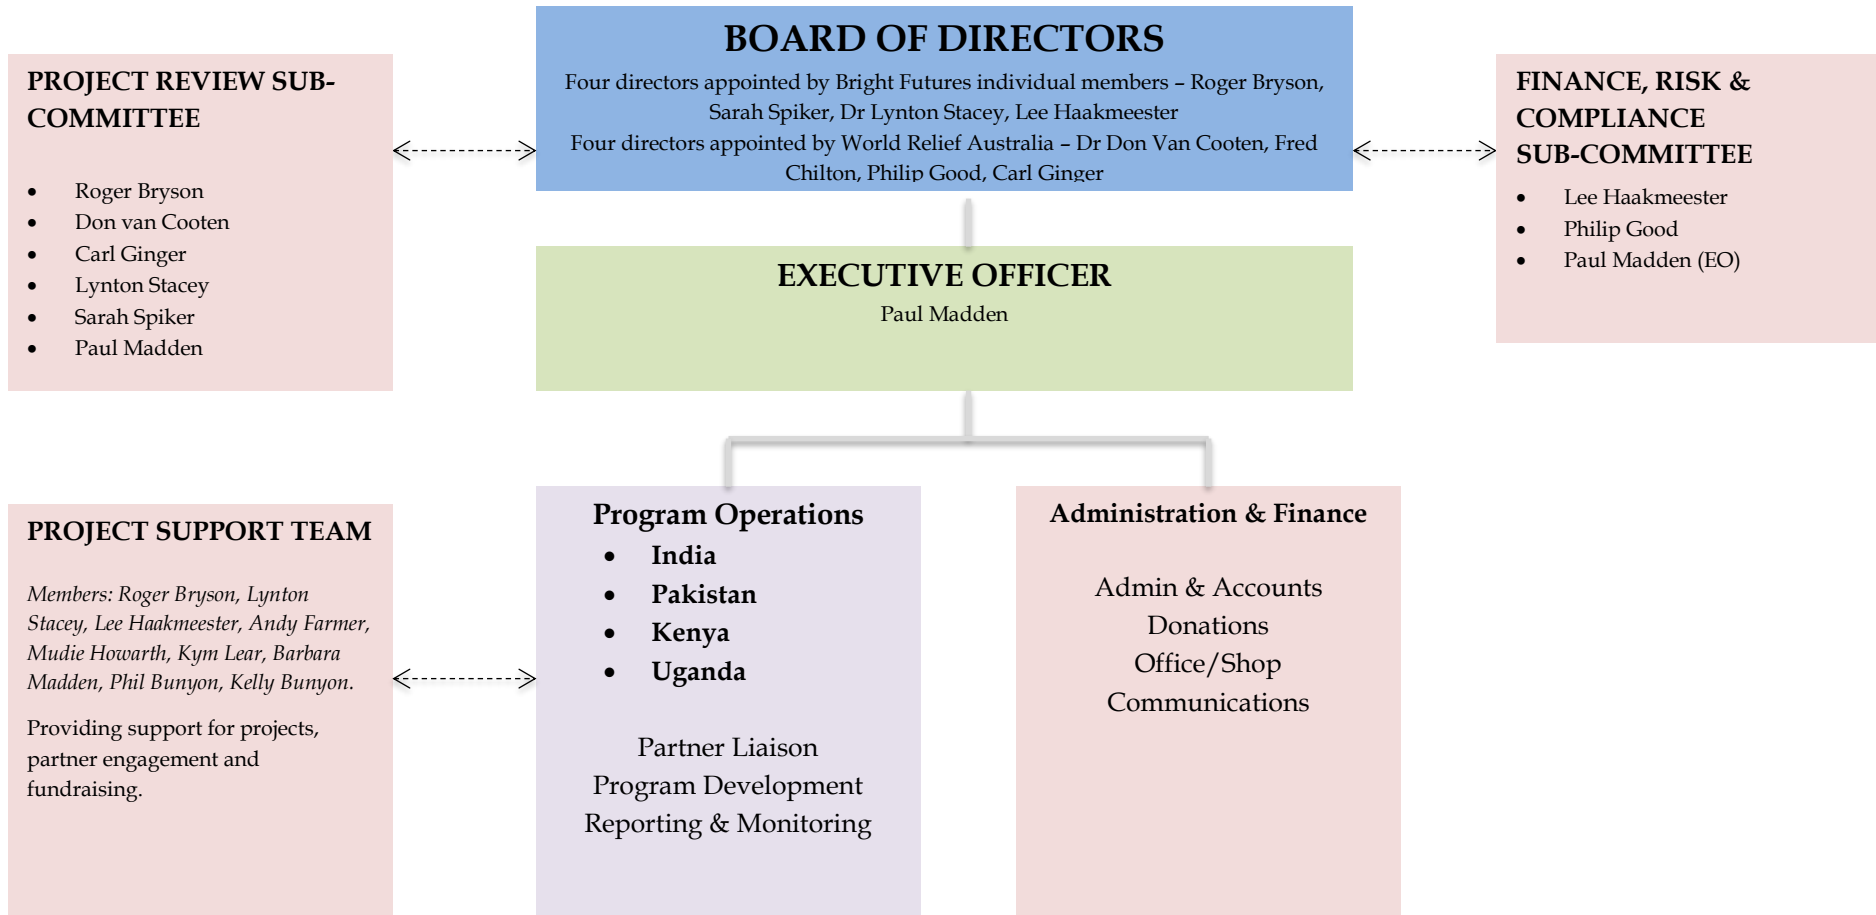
PROJECT REVIEW SUB-COMMITTEE

- Roger Bryson
- Don van Cooten
- Carl Ginger
- Lynton Stacey
- Sarah Spiker
- Paul Madden

BOARD OF DIRECTORS

Four directors appointed by Bright Futures individual members – Roger Bryson, Sarah Spiker, Dr Lynton Stacey, Lee Haakmeester
Four directors appointed by World Relief Australia – Dr Don Van Cooten, Fred Chilton, Philip Good, Carl Ginger

FINANCE, RISK & COMPLIANCE SUB-COMMITTEE

- Lee Haakmeester
- Philip Good
- Paul Madden (EO)

EXECUTIVE OFFICER

Paul Madden

PROJECT SUPPORT TEAM

*Members: Roger Bryson, Lynton Stacey, Lee Haakmeester, Andy Farmer, Mudie Howarth, Kym Lear, Barbara Madden, Phil Bunyon, Kelly Bunyon.*

Providing support for projects, partner engagement and fundraising.

Program Operations

- India
- Pakistan
- Kenya
- Uganda

Partner Liaison
Program Development
Reporting & Monitoring

Administration & Finance

Admin & Accounts
Donations
Office/Shop
Communications